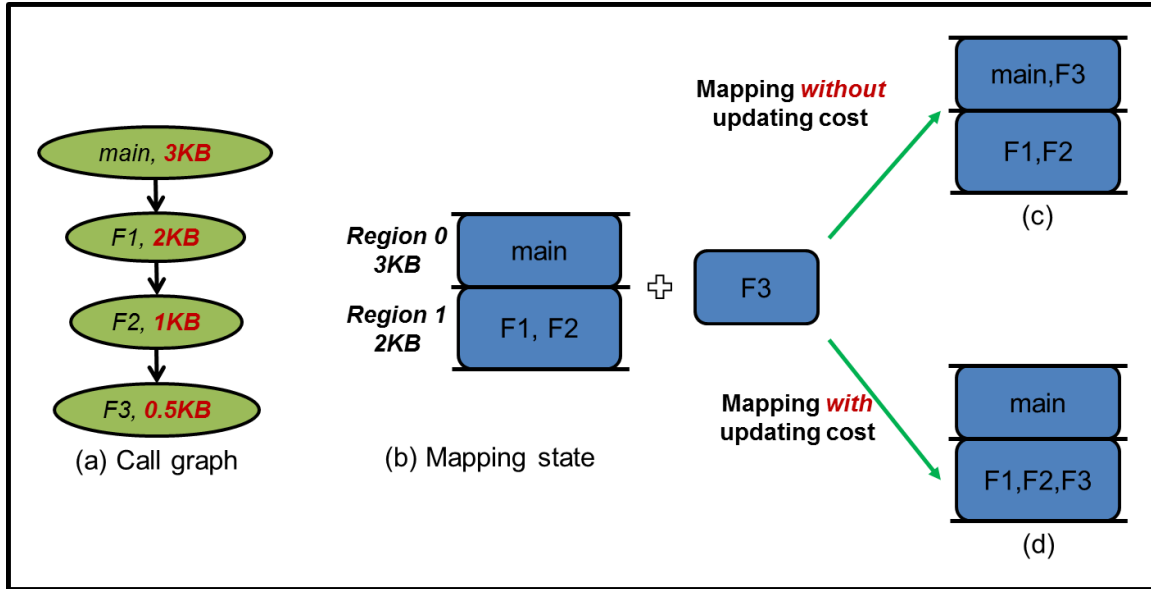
main, 3KB

F1, 2KB

F2, 1KB

F3, 0.5KB

(a) Call graph

Region 0 3KB

main

Region 1 2KB

F1, F2

(b) Mapping state

F3

Mapping without updating cost

main,F3

F1,F2

(c)

Mapping with updating cost

main

F1,F2,F3

(d)